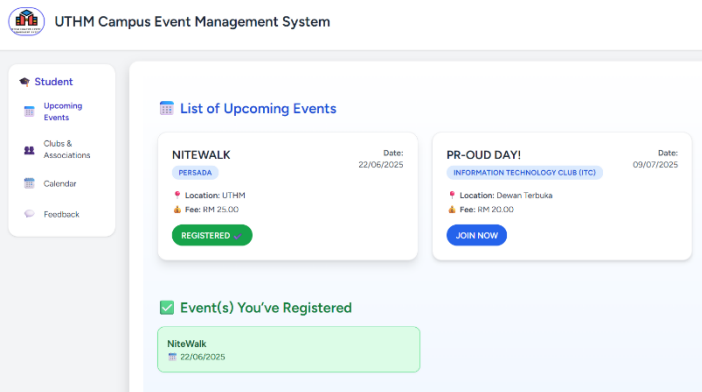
UTHM Campus Event Management System

Student

Upcoming Events

Clubs & Associations

Calendar

Feedback

List of Upcoming Events

NITEWALK
PERSADA
Date: 22/06/2025
Location: UTHM
Fee: RM 25.00
REGISTERED

PR-OUD DAY!
INFORMATION TECHNOLOGY CLUB (ITC)
Date: 09/07/2025
Location: Dewan Terbuka
Fee: RM 20.00
JOIN NOW

Event(s) You've Registered

NiteWalk
22/06/2025